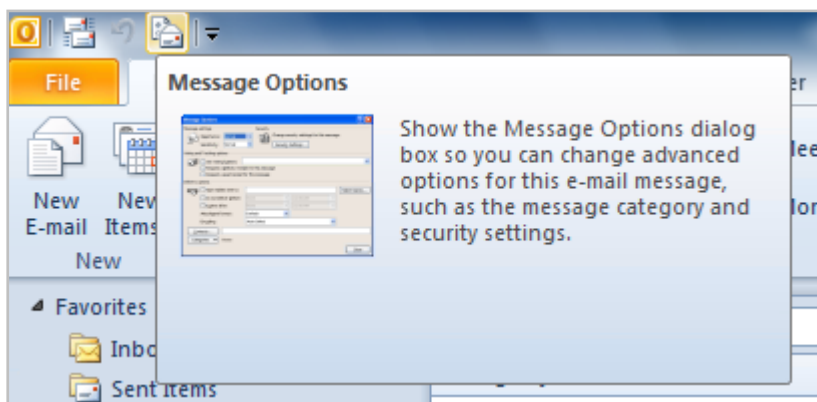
File

Message Options

Show the Message Options dialog box so you can change advanced options for this e-mail message, such as the message category and security settings.

New E-mail

New Items

New

Favorites

Inbo

Sent Items